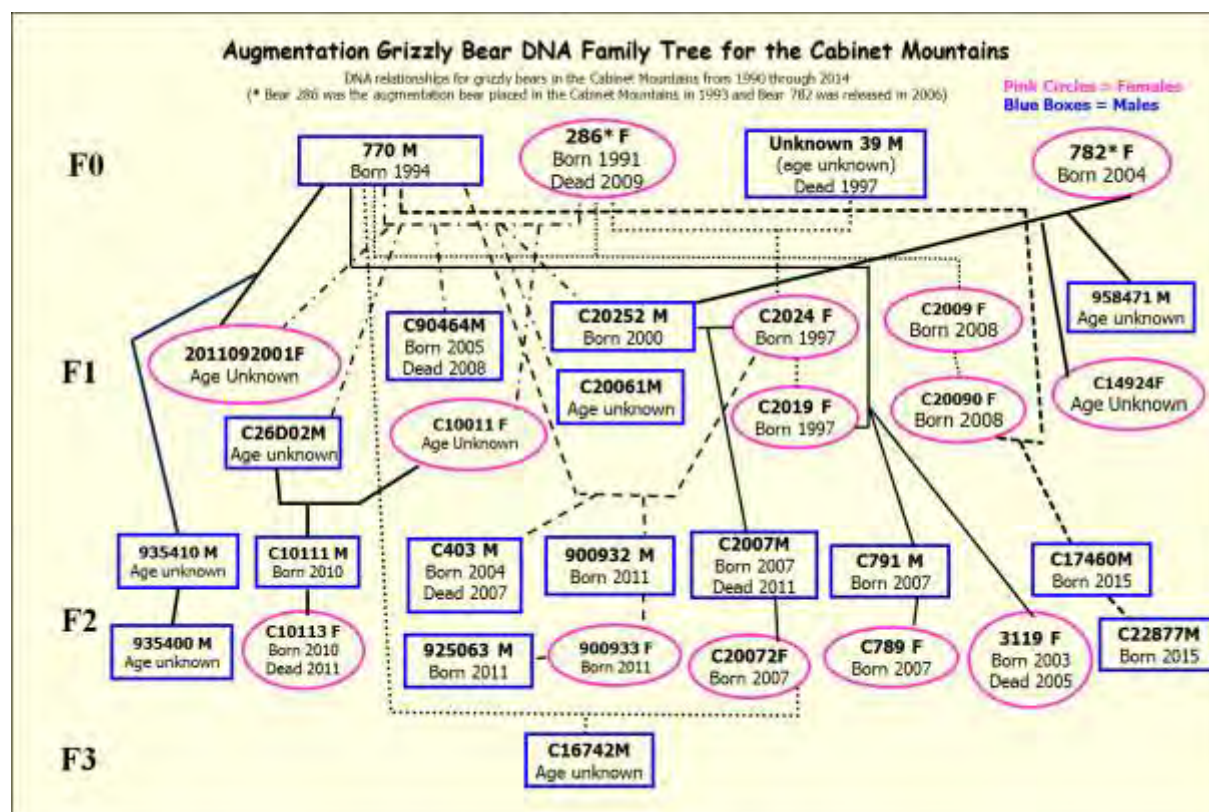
Augmentation Grizzly Bear DNA Family Tree for the Cabinet Mountains

DNA relationships for grizzly bears in the Cabinet Mountains from 1990 through 2014
(* Bear 286 was the augmentation bear placed in the Cabinet Mountains in 1993 and Bear 782 was released in 2006)

Pink Circles = Females
Blue Boxes = Males

F0

770 M
Born 1994

286* F
Born 1991
Dead 2009

Unknown 39 M
(age unknown)
Dead 1997

782* F
Born 2004

F1

2011092001F
Age Unknown

C90464M
Born 2005
Dead 2008

C20252 M
Born 2000

C2024 F
Born 1997

C2009 F
Born 2008

958471 M
Age unknown

C20061M
Age unknown

C2019 F
Born 1997

C20090 F
Born 2008

C14924F
Age Unknown

C26D02M
Age unknown

C10011 F
Age Unknown

F2

935410 M
Age unknown

C10111 M
Born 2010

C403 M
Born 2004
Dead 2007

900932 M
Born 2011

C2007M
Born 2007
Dead 2011

C791 M
Born 2007

C17460M
Born 2015

935400 M
Age unknown

C10113 F
Born 2010
Dead 2011

925063 M
Born 2011

900933 F
Born 2011

C20072F
Born 2007

C789 F
Born 2007

3119 F
Born 2003
Dead 2005

C22877M
Born 2015

F3

C16742M
Age unknown